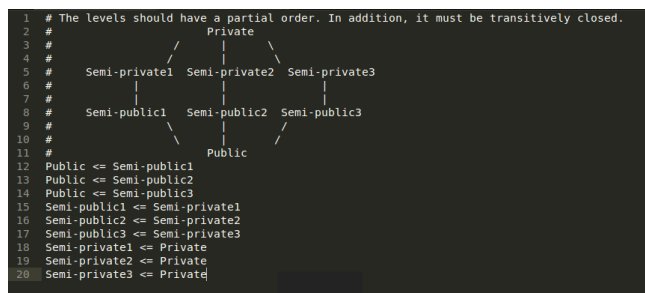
1 # The levels should have a partial order. In addition, it must be transitively closed.
2 #                     Private
3 #                /      |      \
4 #               /       |       \
5 #     Semi-private1  Semi-private2  Semi-private3
6 #           |               |              |
7 #           |               |              |
8 #     Semi-public1   Semi-public2   Semi-public3
9 #                \      |      /
10 #                \      |     /
11 #                     Public
12 Public <= Semi-public1
13 Public <= Semi-public2
14 Public <= Semi-public3
15 Semi-public1 <= Semi-private1
16 Semi-public2 <= Semi-private2
17 Semi-public3 <= Semi-private3
18 Semi-private1 <= Private
19 Semi-private2 <= Private
20 Semi-private3 <= Private